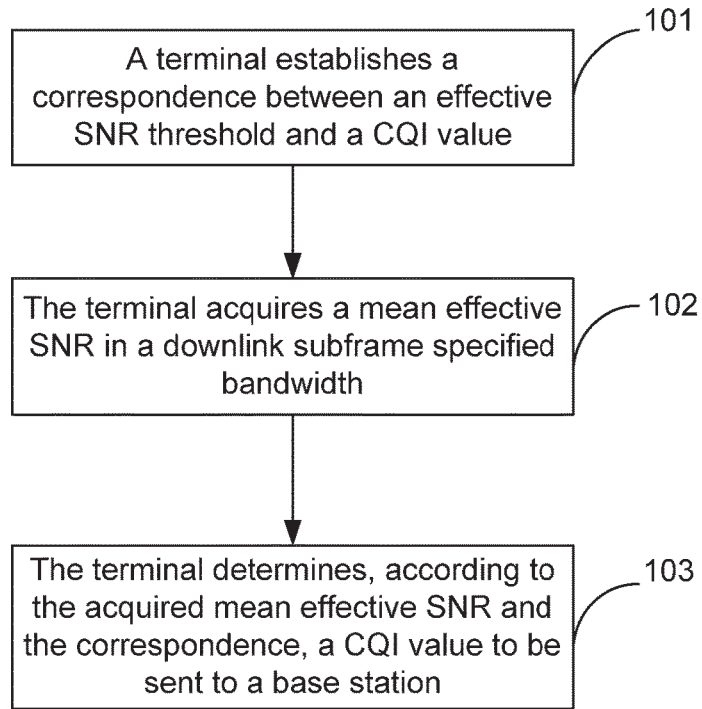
A terminal establishes a correspondence between an effective SNR threshold and a CQI value

101

The terminal acquires a mean effective SNR in a downlink subframe specified bandwidth

102

The terminal determines, according to the acquired mean effective SNR and the correspondence, a CQI value to be sent to a base station

103